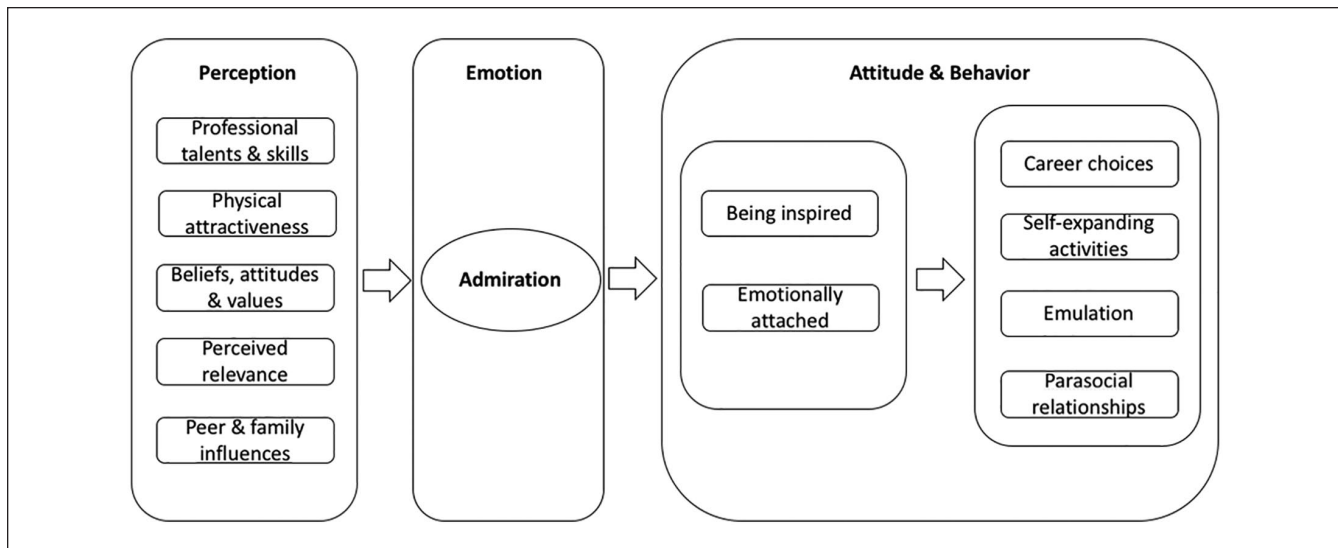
Perception

Professional talents & skills

Physical attractiveness

Beliefs, attitudes & values

Perceived relevance

Peer & family influences

Emotion

Admiration

Attitude & Behavior

Being inspired

Emotionally attached

Career choices

Self-expanding activities

Emulation

Parasocial relationships